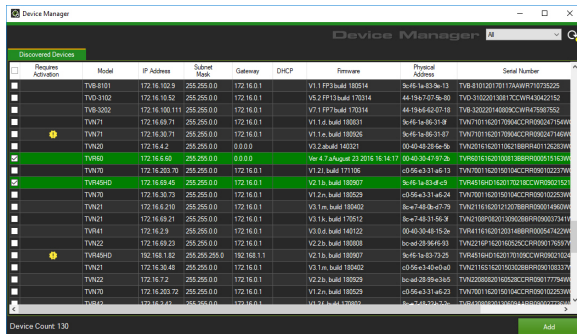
Device Manager

Device Manager All

Discovered Devices

| | Requires Activation | Model | IP Address | Subnet Mask | Gateway | DHCP | Firmware | Physical Address | Serial Number |
|---|---|---|---|---|---|---|---|---|---|
| | | TVB-8101 | 172.16.102.9 | 255.255.0.0 | 172.16.0.1 | | V1.1 FP3 build 180514 | 9c-f6-1a-83-0e-13 | TVB-810120170117AAWR710735225 |
| | | TVD-3102 | 172.16.10.52 | 255.255.0.0 | 172.16.0.1 | | V5.2 FP13 build 170314 | 44-19-b7-07-5b-80 | TVD-310220130817CCWR430422152 |
| | | TVB-3202 | 172.16.100.111 | 255.255.0.0 | 172.16.0.1 | | V1.1 FP7 build 170314 | 44-19-b6-62-07-18 | TVB-320220140809CCWR475507552 |
| | | TVN71 | 172.16.69.71 | 255.255.0.0 | 172.16.0.1 | | V1.1.d, build 180831 | 9c-f6-1a-86-31-0f | TVN71011620170904CCRR090247154W |
| | | TVN71 | 172.16.30.71 | 255.255.0.0 | 172.16.0.1 | | V1.1.e, build 180926 | 9c-f6-1a-86-31-87 | TVN71011620170904CCRR090247146W |
| | | TVN20 | 172.16.4.2 | 255.255.0.0 | 172.16.0.1 | | V3.2.abuild 140321 | 00-40-48-28-6e-5b | TVN2016162011062178BBRR401126283W |
| | | TVR60 | 172.16.60.60 | 255.255.0.0 | 0.0.0.0 | | Ver 4.7.a/August 23 2016 16:14:17 | 00-40-30-47-97-2b | TVR6016162010081388RR000515163W |
| | | TVN70 | 172.16.203.70 | 255.255.0.0 | 172.16.0.1 | | V1.2J, build 171106 | c0-56-e3-31-e6-13 | TVN70011620150104CCRR090223790W |
| | | TVR45HD | 172.16.65.45 | 255.255.0.0 | 172.16.0.1 | | V2.1.b, build 180907 | 9c-f6-1a-83-df-c9 | TVR4516HD16201702180CCWR09021527 |
| | | TVN70 | 172.16.30.73 | 255.255.0.0 | 172.16.0.1 | | V1.2n, build 180529 | c0-56-e3-31-e6-34 | TVN70011620150104CCRR090223545W |
| | | TVN21 | 172.16.216.210 | 255.255.0.0 | 172.16.0.1 | | V3.1.n, build 180402 | 8c-e7-48-6b-d7-79 | TVN2111620121207BBRR090014690W |
| | | TVN21 | 172.16.69.21 | 255.255.0.0 | 172.16.0.1 | | V3.1k, build 170512 | 8c-e7-48-31-56-9f | TVN2108P0820130902BBRR090037341W |
| | | TVR41 | 172.16.2.9 | 255.255.0.0 | 172.16.0.1 | | V3.0.d, build 140122 | 00-40-48-45-15-2e | TVR41161620120314BBRR000547422W |
| | | TVN22 | 172.16.69.23 | 255.255.0.0 | 172.16.0.1 | | V2.2b, build 180808 | bc-ad-28-96-f6-93 | TVN2216P16201605225CCRR090176597W |
| | | TVR45HD | 192.168.1.82 | 255.255.255.0 | 192.168.1.1 | | V2.1.b, build 180907 | 9c-f6-1a-83-73-25 | TVR4516HD16201701090CCWR09021024 |
| | | TVN71 | 172.16.30.48 | 255.255.0.0 | 172.16.0.1 | | V1.2J, build 180402 | c0-56-e3-40-e0-a0 | TVN2116S16201503028BRR090108337W |
| | | TVN22 | 172.16.7.2 | 255.255.0.0 | 172.16.0.1 | | V2.2J, build 180529 | bc-ad-28-99-e3-b5 | TVN2208082016052BCCRR090177784W |
| | | TVN70 | 172.16.203.72 | 255.255.0.0 | 172.16.0.1 | | V1.2n, build 180529 | c0-56-e3-31-e6-23 | TVN70011620150104CCRR090223593W |

Device Count: 130

Add